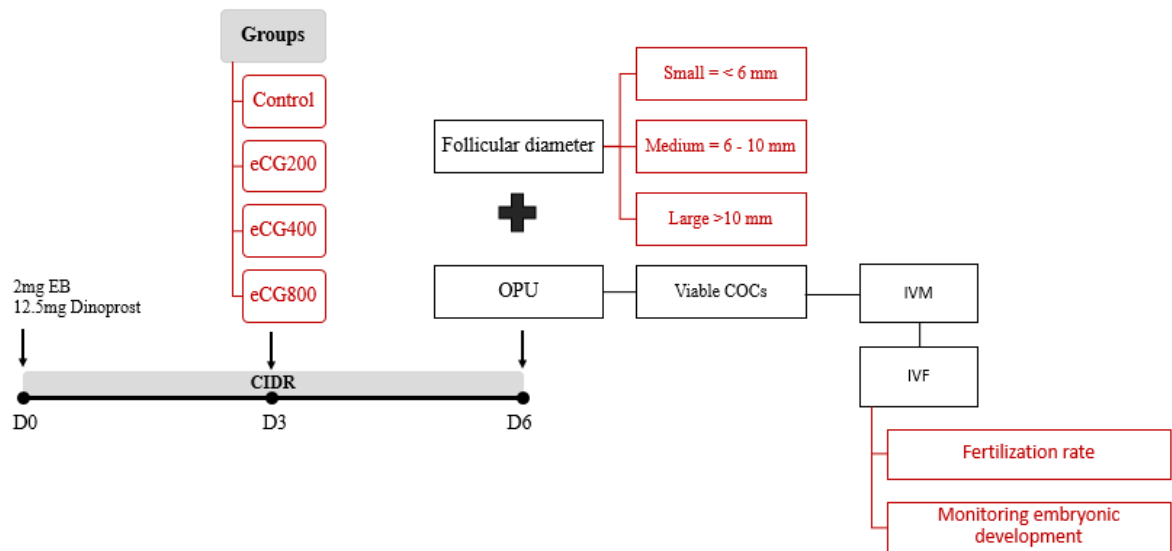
Groups

Control

eCG200

eCG400

eCG800

2mg EB
12.5mg Dinoprost

CIDR

D0

D3

D6

Follicular diameter

Small = < 6 mm

Medium = 6 - 10 mm

Large >10 mm

OPU

Viable COCs

IVM

IVF

Fertilization rate

Monitoring embryonic development